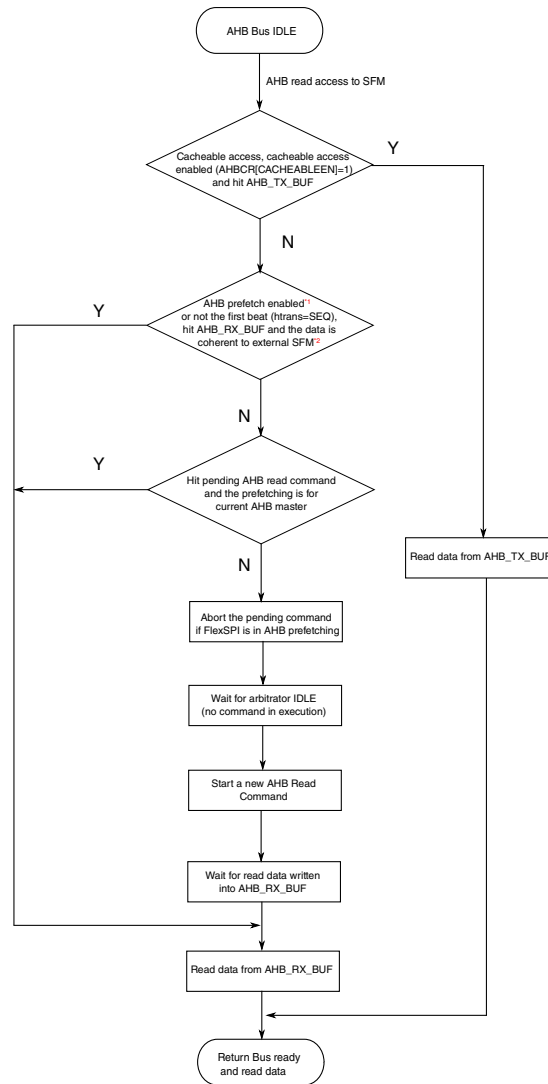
AHB Bus IDLE

AHB read access to SFM

Cacheable access, cacheable access enabled (AHBCR[CACHEABLEEN]=1) and hit AHB_TX_BUF

Y

N

AHB prefetch enabled*1 or not the first beat (htrans=SEQ), hit AHB_RX_BUF and the data is coherent to external SFM*2

Y

N

Y

Hit pending AHB read command and the prefetching is for current AHB master

N

Read data from AHB_TX_BUF

Abort the pending command if FlexSPI is in AHB prefetching

Wait for arbitrator IDLE (no command in execution)

Start a new AHB Read Command

Wait for read data written into AHB_RX_BUF

Read data from AHB_RX_BUF

Return Bus ready and read data